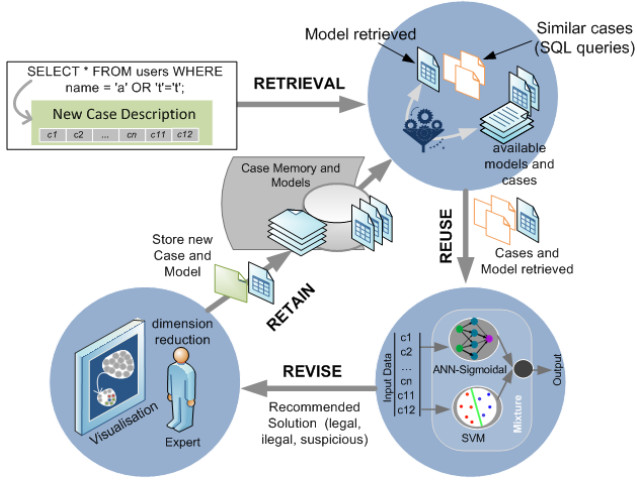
SELECT * FROM users WHERE name = 'a' OR 't'='t';

New Case Description

| c1 | c2 | ... | cn | c11 | c12 |
|---|---|---|---|---|---|

RETRIEVAL

Model retrieved

Similar cases (SQL queries)

available models and cases

Case Memory and Models

REUSE

Cases and Model retrieved

Store new Case and Model

RETAIN

dimension reduction

Visualisation

Expert

REVISE

Recommended Solution (legal, ilegal, suspicious)

Input Data

c1
c2
...
cn
c11
c12

ANN-Sigmoidal

SVM

Mixture

Output